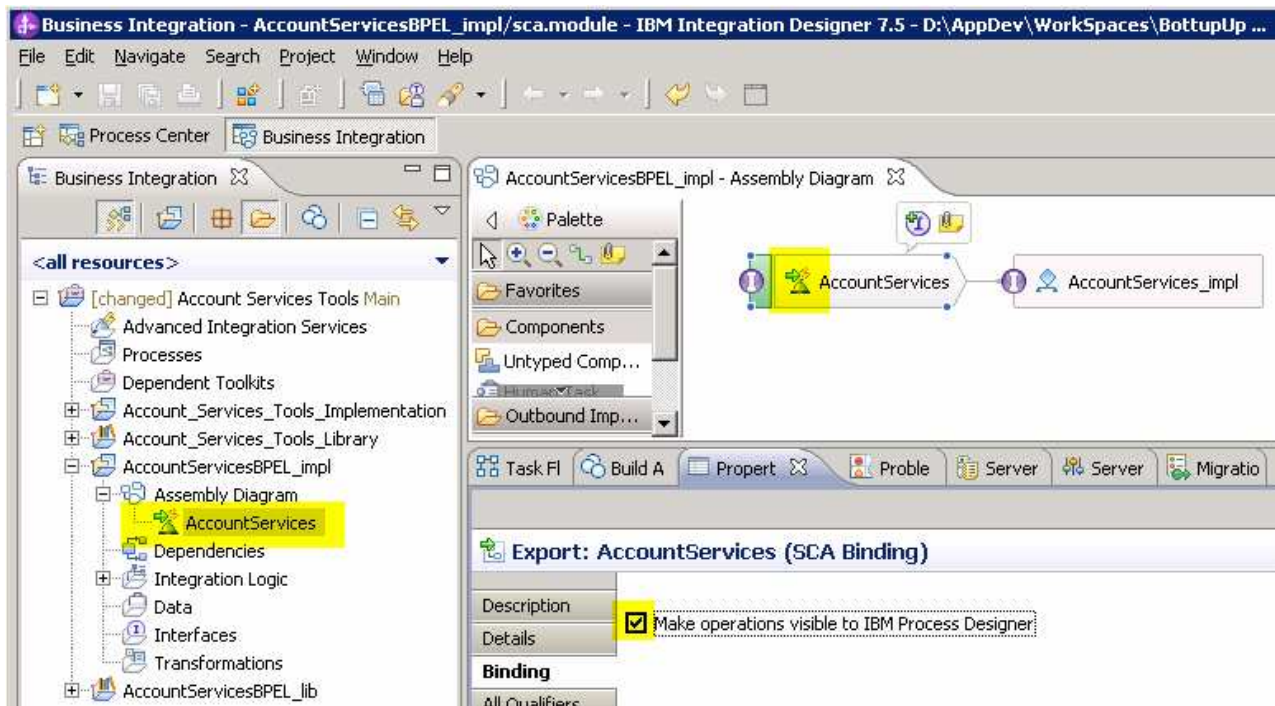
Business Integration - AccountServicesBPEL_impl/sca.module - IBM Integration Designer 7.5 - D:\AppDev\WorkSpaces\BottupUp ...

File Edit Navigate Search Project Window Help

Process Center | Business Integration

Business Integration

<all resources>

[changed] Account Services Tools Main
Advanced Integration Services
Processes
Dependent Toolkits
Account_Services_Tools_Implementation
Account_Services_Tools_Library
AccountServicesBPEL_impl
Assembly Diagram
AccountServices
Dependencies
Integration Logic
Data
Interfaces
Transformations
AccountServicesBPEL_lib

AccountServicesBPEL_impl - Assembly Diagram

Palette
Favorites
Components
Untyped Comp...
Human Task
Outbound Imp...

AccountServices
AccountServices_impl

Task Fl | Build A | Propert | Proble | Server | Server | Migratio

Export: AccountServices (SCA Binding)

Description
Details
Binding
All Qualifiers

Make operations visible to IBM Process Designer